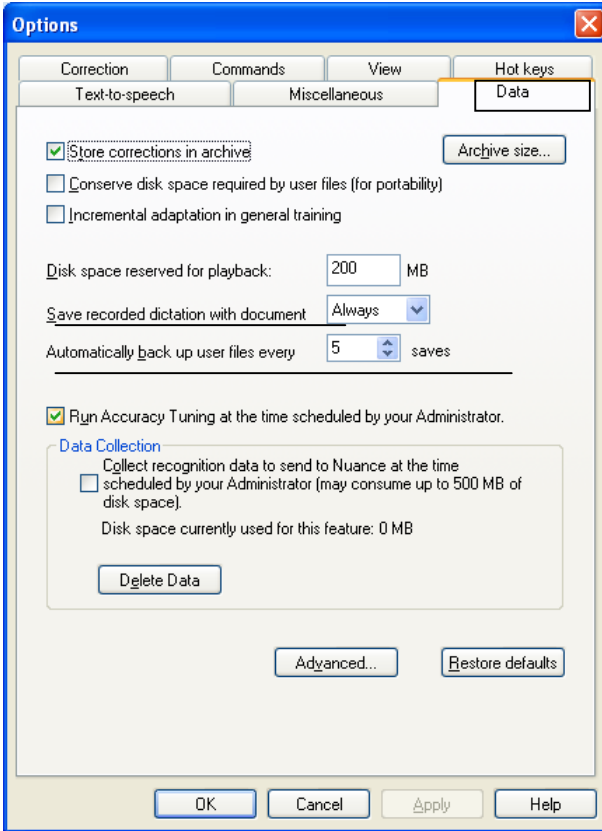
Options

Correction
Commands
View
Hot keys
Text-to-speech
Miscellaneous
Data

Store corrections in archive
Archive size...
Conserve disk space required by user files (for portability)
Incremental adaptation in general training

Disk space reserved for playback: 200 MB
Save recorded dictation with document Always
Automatically back up user files every 5 saves

Run Accuracy Tuning at the time scheduled by your Administrator.

Data Collection
Collect recognition data to send to Nuance at the time scheduled by your Administrator (may consume up to 500 MB of disk space).
Disk space currently used for this feature: 0 MB
Delete Data

Advanced...
Restore defaults

OK
Cancel
Apply
Help